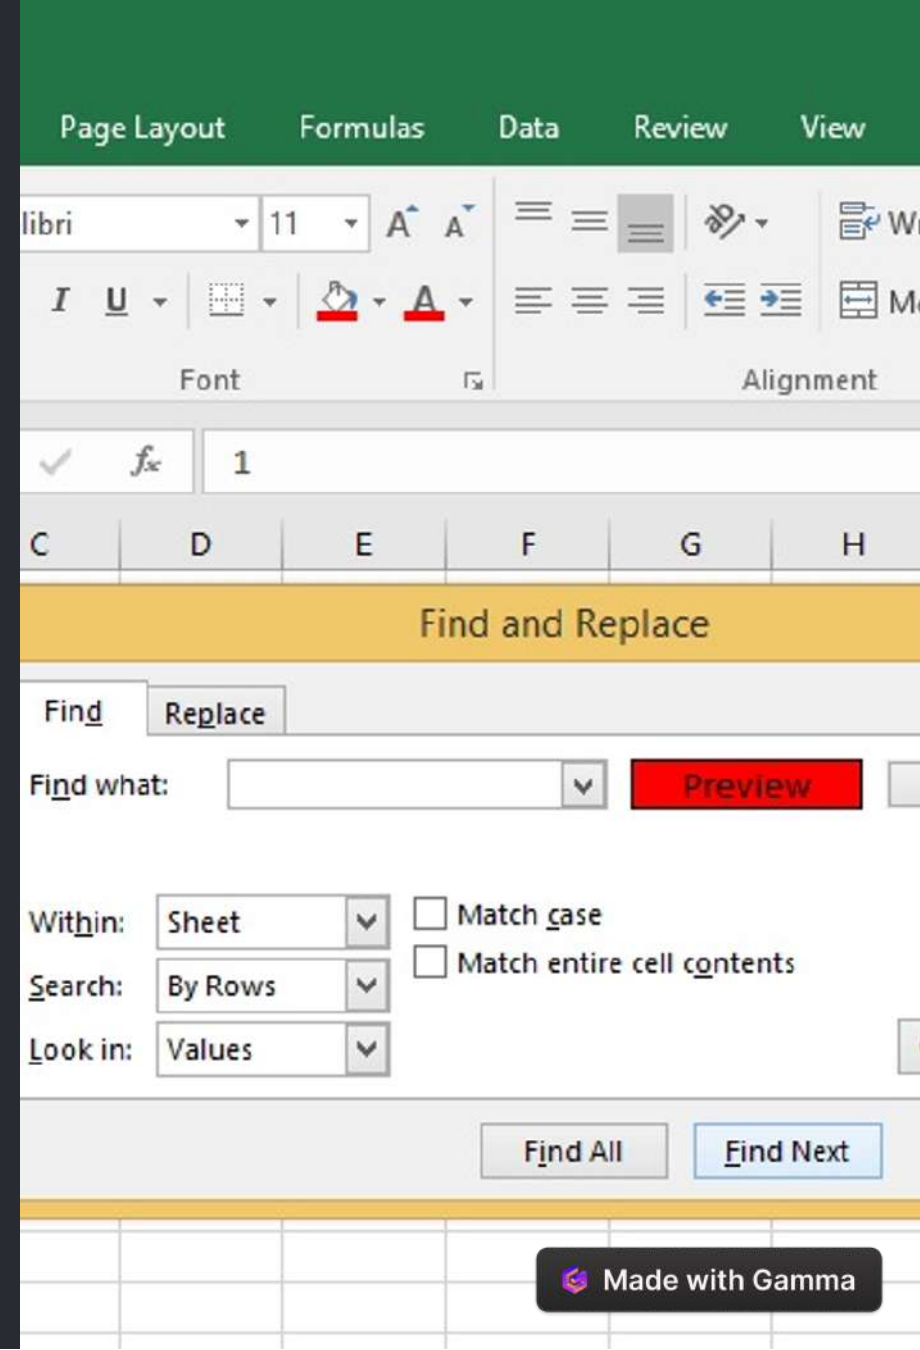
Page Layout Formulas Data Review View

libri 11 A A

I U

Wı

Mı

Font

Alignment

$f_x$ 1

C D E F G H

Find and Replace

Find Replace

Find what:

Preview

Within: Sheet

Search: By Rows

Look in: Values

Match case

Match entire cell contents

Find All Find Next

Made with Gamma